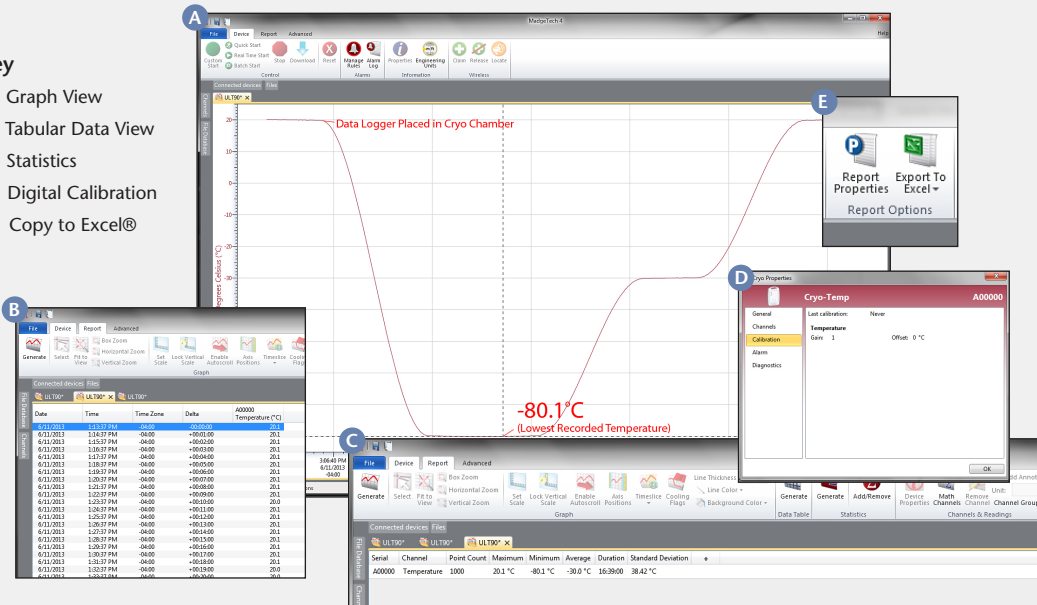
ey
Graph View
Tabular Data View
Statistics
Digital Calibration
Copy to Excel®

A

MadgeTech 4

File Device Report Advanced

Help

Custom Start
Quick Start
Real Time Start
Batch Start
Stop
Download
Reset
Control
Manage Rules
Alarm Log
Alarms
Properties
Engineering Units
Information
Claim
Release
Locate
Wireless

Connected devices Files

ULT90* ×

Channels
File Database

Data Logger Placed in Cryo Chamber

20
10
0
-10
-20
-30

egrees Celsius (°C)

-80.1°C
(Lowest Recorded Temperature)

3:06:40 PM
6/11/2013
-04:00

E

Report Properties
Export To Excel
Report Options

D

Cryo Properties

Cryo-Temp
A00000

General
Channels
Calibration
Alarm
Diagnostics

Last calibration: Never

Temperature
Gain: 1
Offset: 0 °C

OK

B

File Device Report Advanced

Generate
Select
Fit to View
Box Zoom
Horizontal Zoom
Vertical Zoom
Set Scale
Lock Vertical Scale
Enable Autoscroll
Axis Positions
Timeslice
Cooling Flags
Graph

Connected devices Files

ULT90* ULT90* × ULT90*

File Database
Channels

| Date | Time | Time Zone | Delta | A00000 Temperature (°C) |
|---|---|---|---|---|
| 6/11/2013 | 1:13:37 PM | -04:00 | 00:00:00 | 20.1 |
| 6/11/2013 | 1:14:37 PM | -04:00 | +00:01:00 | 20.1 |
| 6/11/2013 | 1:15:37 PM | -04:00 | +00:02:00 | 20.1 |
| 6/11/2013 | 1:16:37 PM | -04:00 | +00:03:00 | 20.1 |
| 6/11/2013 | 1:17:37 PM | -04:00 | +00:04:00 | 20.1 |
| 6/11/2013 | 1:18:37 PM | -04:00 | +00:05:00 | 20.1 |
| 6/11/2013 | 1:19:37 PM | -04:00 | +00:06:00 | 20.1 |
| 6/11/2013 | 1:20:37 PM | -04:00 | +00:07:00 | 20.1 |
| 6/11/2013 | 1:21:37 PM | -04:00 | +00:08:00 | 20.1 |
| 6/11/2013 | 1:22:37 PM | -04:00 | +00:09:00 | 20.1 |
| 6/11/2013 | 1:23:37 PM | -04:00 | +00:10:00 | 20.0 |
| 6/11/2013 | 1:24:37 PM | -04:00 | +00:11:00 | 20.1 |
| 6/11/2013 | 1:25:37 PM | -04:00 | +00:12:00 | 20.1 |
| 6/11/2013 | 1:26:37 PM | -04:00 | +00:13:00 | 20.1 |
| 6/11/2013 | 1:27:37 PM | -04:00 | +00:14:00 | 20.1 |
| 6/11/2013 | 1:28:37 PM | -04:00 | +00:15:00 | 20.1 |
| 6/11/2013 | 1:29:37 PM | -04:00 | +00:16:00 | 20.1 |
| 6/11/2013 | 1:30:37 PM | -04:00 | +00:17:00 | 20.1 |
| 6/11/2013 | 1:31:37 PM | -04:00 | +00:18:00 | 20.1 |
| 6/11/2013 | 1:32:37 PM | -04:00 | +00:19:00 | 20.0 |

C

File Device Report Advanced

Generate
Select
Fit to View
Box Zoom
Horizontal Zoom
Vertical Zoom
Set Scale
Lock Vertical Scale
Enable Autoscroll
Axis Positions
Timeslice
Cooling Flags
Line Thickness
Line Color
Background Color
Graph
Generate
Data Table
Generate
Add/Remove
Statistics
Device Properties
Math Channels
Remove Channel
Unit:
Channel Group
Channels & Readings

Connected devices Files

ULT90* ULT90* ULT90* ×

File Database
Chann

| Serial | Channel | Point Count | Maximum | Minimum | Average | Duration | Standard Deviation |
|---|---|---|---|---|---|---|---|
| A00000 | Temperature | 1000 | 20.1 °C | -80.1 °C | -30.0 °C | 16:39:00 | 38.42 °C |